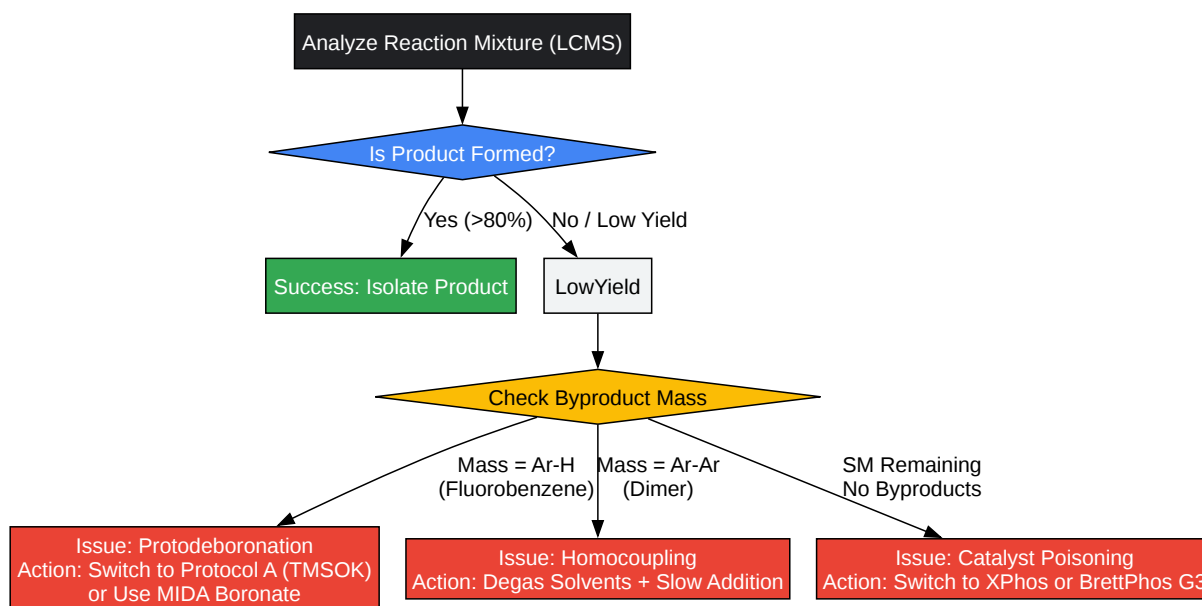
Analyze Reaction Mixture (LCMS)

Is Product Formed?

Yes (>80%)

No / Low Yield

Success: Isolate Product

LowYield

Check Byproduct Mass

Mass = Ar-H (Fluorobenzene)

Mass = Ar-Ar (Dimer)

SM Remaining No Byproducts

Issue: Protodeboronation
Action: Switch to Protocol A (TMSOK) or Use MIDA Boronate

Issue: Homocoupling
Action: Degas Solvents + Slow Addition

Issue: Catalyst Poisoning
Action: Switch to XPhos or BrettPhos G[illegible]